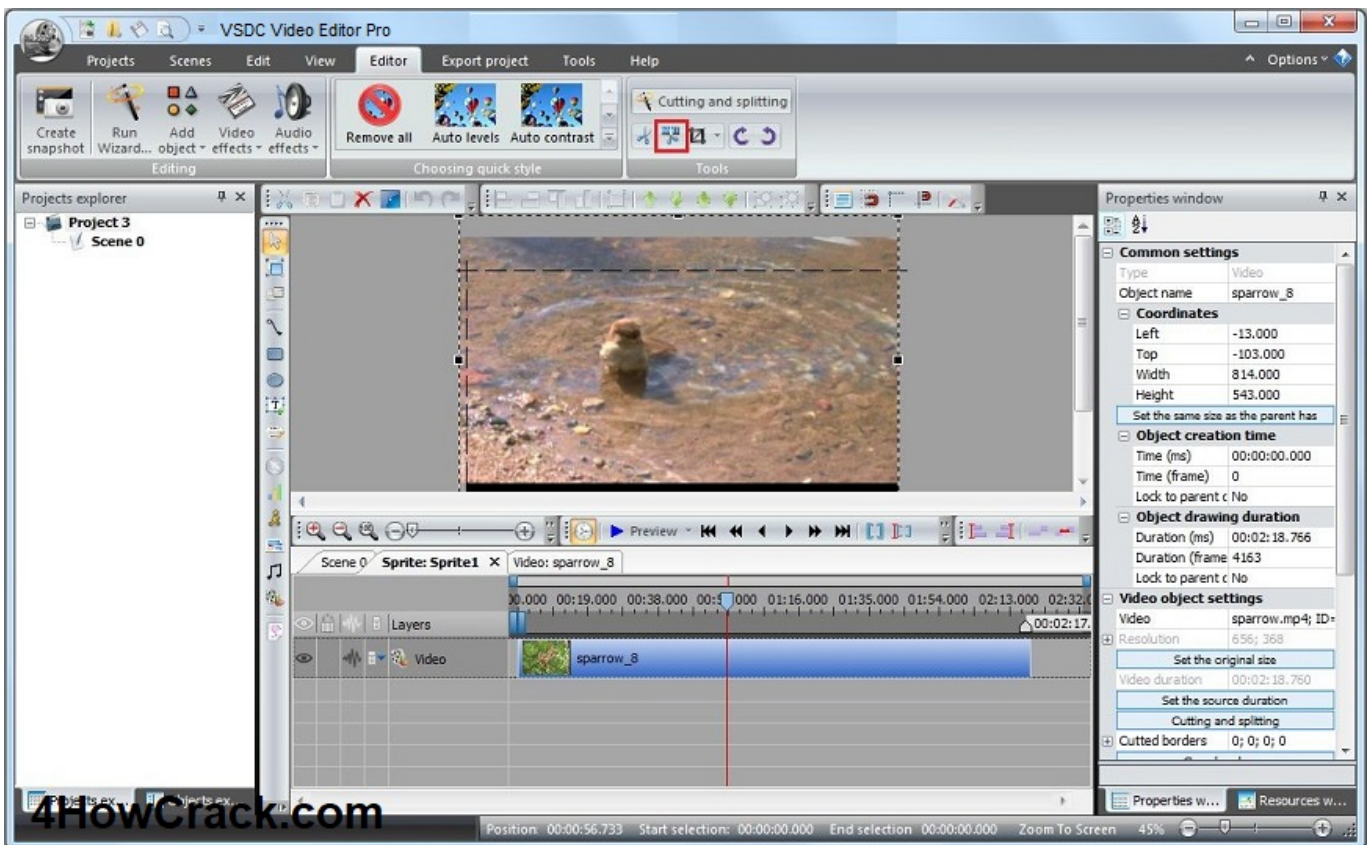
VSDC Video Editor Pro

Projects Scenes Edit View Editor Export project Tools Help

Options

Create snapshot Run Wizard... Add object Video effects Audio effects
Editing

Remove all Auto levels Auto contrast
Choosing quick style

Cutting and splitting
Tools

Projects explorer
Project 3
Scene 0

Properties window

| Common settings | |
|---|---|
| Type | Video |
| Object name | sparrow_8 |
| Coordinates | |
| Left | -13.000 |
| Top | -103.000 |
| Width | 814.000 |
| Height | 543.000 |
| Set the same size as the parent has | |
| Object creation time | |
| Time (ms) | 00:00:00.000 |
| Time (frame) | 0 |
| Lock to parent c | No |
| Object drawing duration | |
| Duration (ms) | 00:02:18.766 |
| Duration (frame | 4163 |
| Lock to parent c | No |
| Video object settings | |
| Video | sparrow.mp4; ID= |
| Resolution | 656; 368 |
| Set the original size | |
| Video duration | 00:02:18.760 |
| Set the source duration | |
| Cutting and splitting | |
| Cutted borders | 0; 0; 0; 0 |

Preview

Scene 0 Sprite: Sprite1 × Video: sparrow_8

00.000 00:19.000 00:38.000 00:57.000 01:16.000 01:35.000 01:54.000 02:13.000 02:32.0

Layers 00:02:17.

Video sparrow_8

Projects ex... Objects ex...

Properties w... Resources w...

4HowCrack.com

Position: 00:00:56.733 Start selection: 00:00:00.000 End selection 00:00:00.000 Zoom To Screen 45%